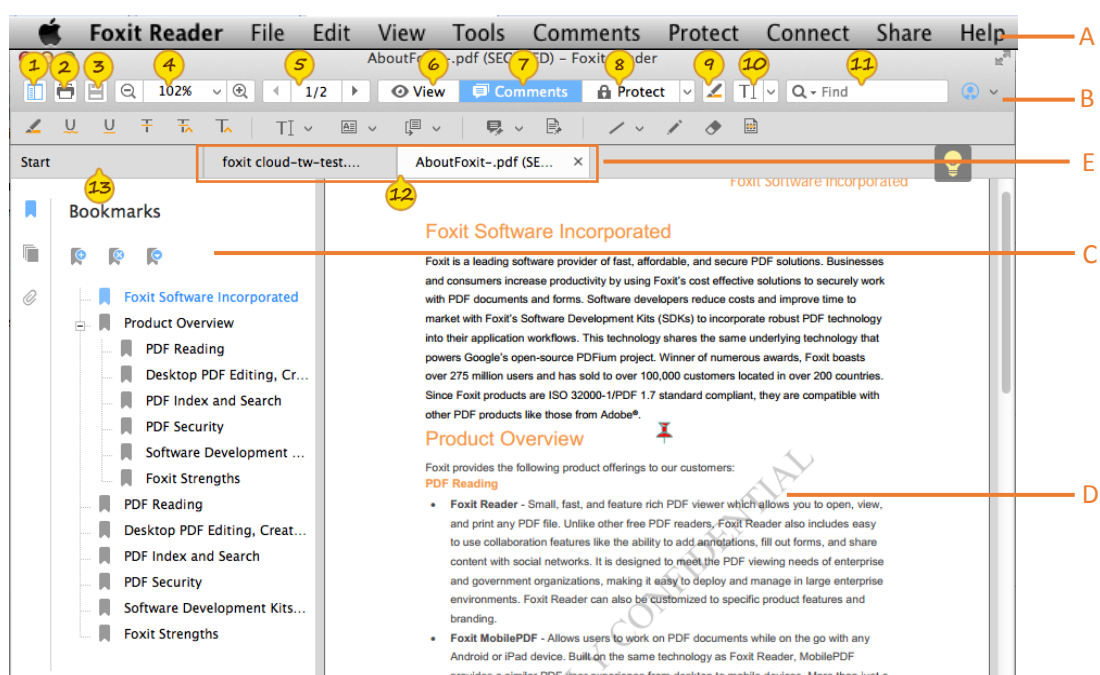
Foxit Reader File Edit View Tools Comments Protect Connect Share Help

A

AboutFo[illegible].pdf (SEC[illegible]ED) – Foxit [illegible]eader

1 2 3 4 5 6 7 8 9 10 11

102% 1/2 View Comments Protect Find

B

Start

foxit cloud-tw-test.... AboutFoxit-.pdf (SE... ×

E

13

12

Foxit Software Incorporated

Bookmarks

C

Foxit Software Incorporated
Product Overview
PDF Reading
Desktop PDF Editing, Cr...
PDF Index and Search
PDF Security
Software Development ...
Foxit Strengths
PDF Reading
Desktop PDF Editing, Creat...
PDF Index and Search
PDF Security
Software Development Kits...
Foxit Strengths

Foxit Software Incorporated

Foxit is a leading software provider of fast, affordable, and secure PDF solutions. Businesses and consumers increase productivity by using Foxit's cost effective solutions to securely work with PDF documents and forms. Software developers reduce costs and improve time to market with Foxit's Software Development Kits (SDKs) to incorporate robust PDF technology into their application workflows. This technology shares the same underlying technology that powers Google's open-source PDFium project. Winner of numerous awards, Foxit boasts over 275 million users and has sold to over 100,000 customers located in over 200 countries. Since Foxit products are ISO 32000-1/PDF 1.7 standard compliant, they are compatible with other PDF products like those from Adobe®.

Product Overview

Foxit provides the following product offerings to our customers:

PDF Reading

D

• Foxit Reader - Small, fast, and feature rich PDF viewer which allows you to open, view, and print any PDF file. Unlike other free PDF readers, Foxit Reader also includes easy to use collaboration features like the ability to add annotations, fill out forms, and share content with social networks. It is designed to meet the PDF viewing needs of enterprise and government organizations, making it easy to deploy and manage in large enterprise environments. Foxit Reader can also be customized to specific product features and branding.

• Foxit MobilePDF - Allows users to work on PDF documents while on the go with any Android or iPad device. Built on the same technology as Foxit Reader, MobilePDF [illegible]

CONFIDENTIAL